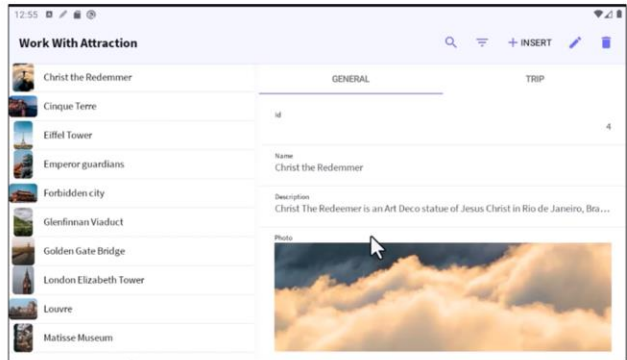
12:55

Work With Attraction

+ INSERT

Christ the Redemmer
Cinque Terre
Eiffel Tower
Emperor guardians
Forbidden city
Glenfinnan Viaduct
Golden Gate Bridge
London Elizabeth Tower
Louvre
Matisse Museum

GENERAL

TRIP

Id
4

Name
Christ the Redemmer

Description
Christ The Redeemer is an Art Deco statue of Jesus Christ in Rio de Janeiro, Bra...

Photo